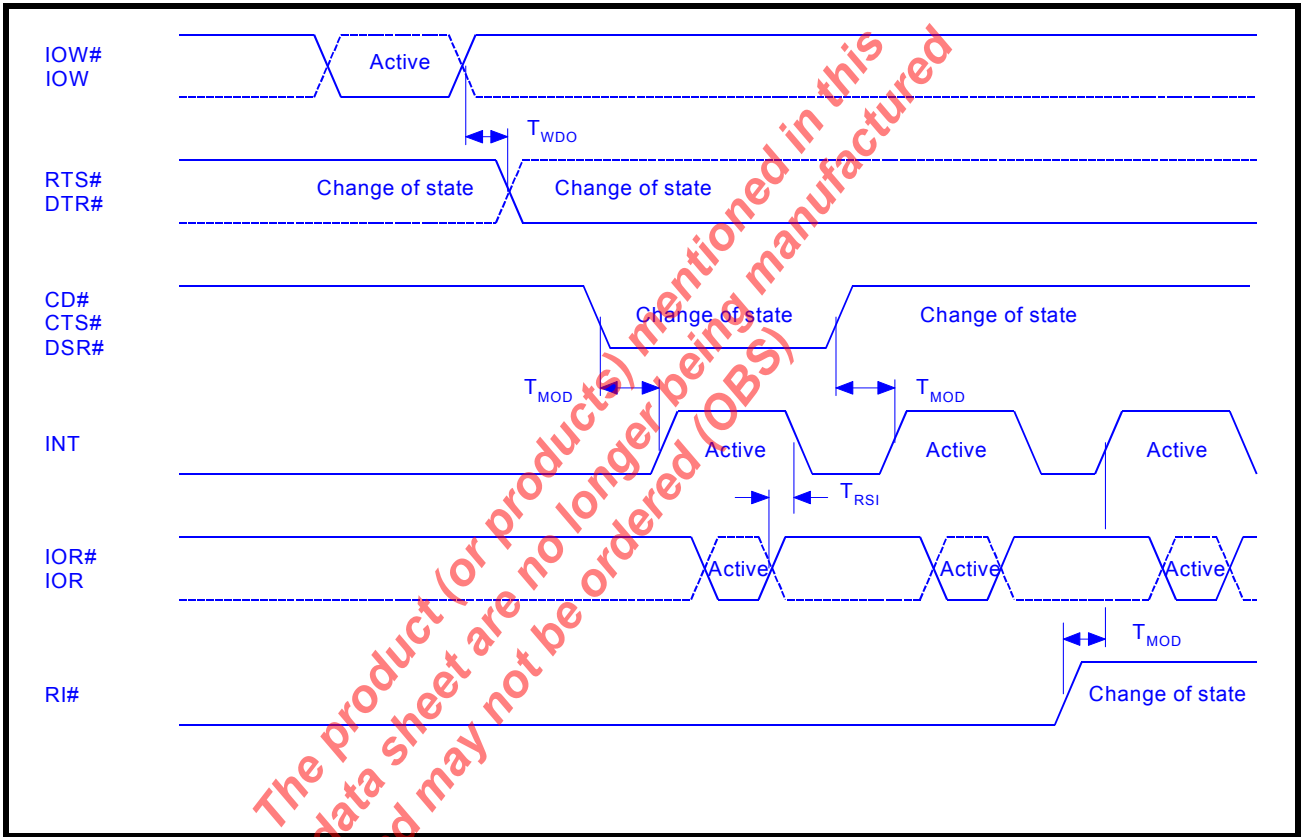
IOW#
IOW

Active

$T_{WDO}$

RTS#
DTR#

Change of state

Change of state

CD#
CTS#
DSR#

Change of state

Change of state

$T_{MOD}$

$T_{MOD}$

INT

Active

Active

Active

$T_{RSI}$

IOR#
IOR

Active

Active

Active

$T_{MOD}$

RI#

Change of state

The product (or products) mentioned in this data sheet are no longer being manufactured and may not be ordered (OBS)